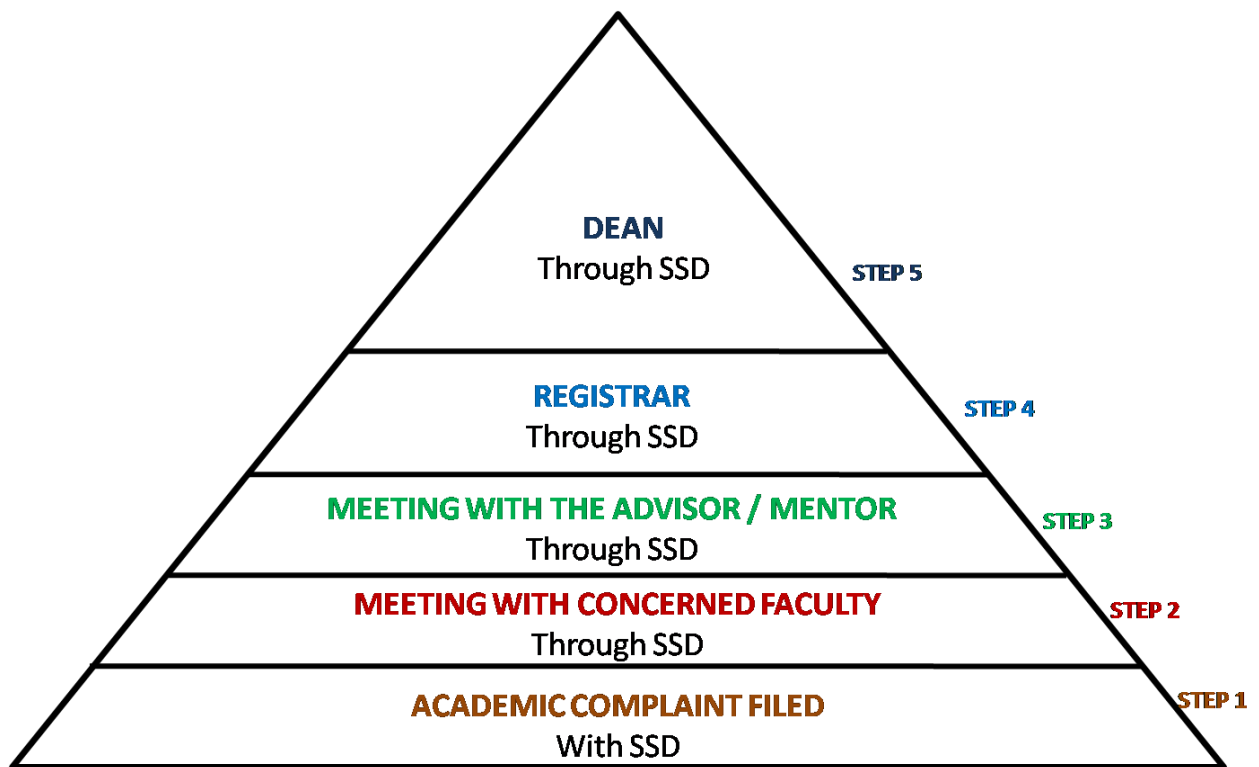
DEAN
Through SSD

STEP 5

REGISTRAR
Through SSD

STEP 4

MEETING WITH THE ADVISOR / MENTOR
Through SSD

STEP 3

MEETING WITH CONCERNED FACULTY
Through SSD

STEP 2

ACADEMIC COMPLAINT FILED
With SSD

STEP 1